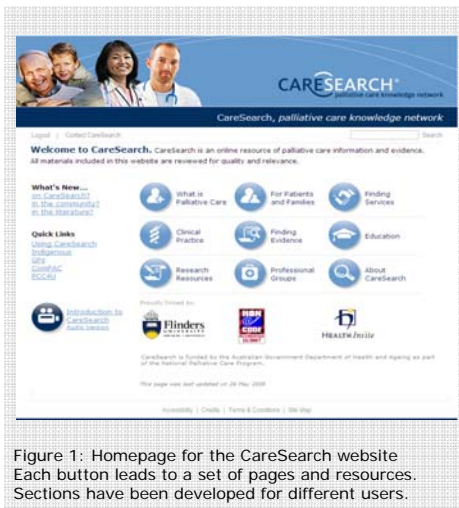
CARESEARCH
palliative care knowledge network

CareSearch, palliative care knowledge network

Logout | Contact CareSearch

Search

Welcome to CareSearch. CareSearch is an online resource of palliative care information and evidence. All materials included in this website are reviewed for quality and relevance.

What's New...
on CareSearch?
in the community?
in the literature?

Quick Links
Using CareSearch
Indigenous
GPs
CommPAC
PCCRU

Introduction to CareSearch
Audio Version

What is Palliative Care

For Patients and Families

Finding Services

Clinical Practice

Finding Evidence

Education

Research Resources

Professional Groups

About CareSearch

Proudly hosted by:

Flinders
UNIVERSITY

HealthInsite

CareSearch is funded by the Australian Government Department of Health and Ageing as part of the National Palliative Care Program.

This page was last updated on 26 May 2008

Accessibility | Credits | Terms & Conditions | Site Map

Figure 1: Homepage for the CareSearch website
Each button leads to a set of pages and resources.
Sections have been developed for different users.